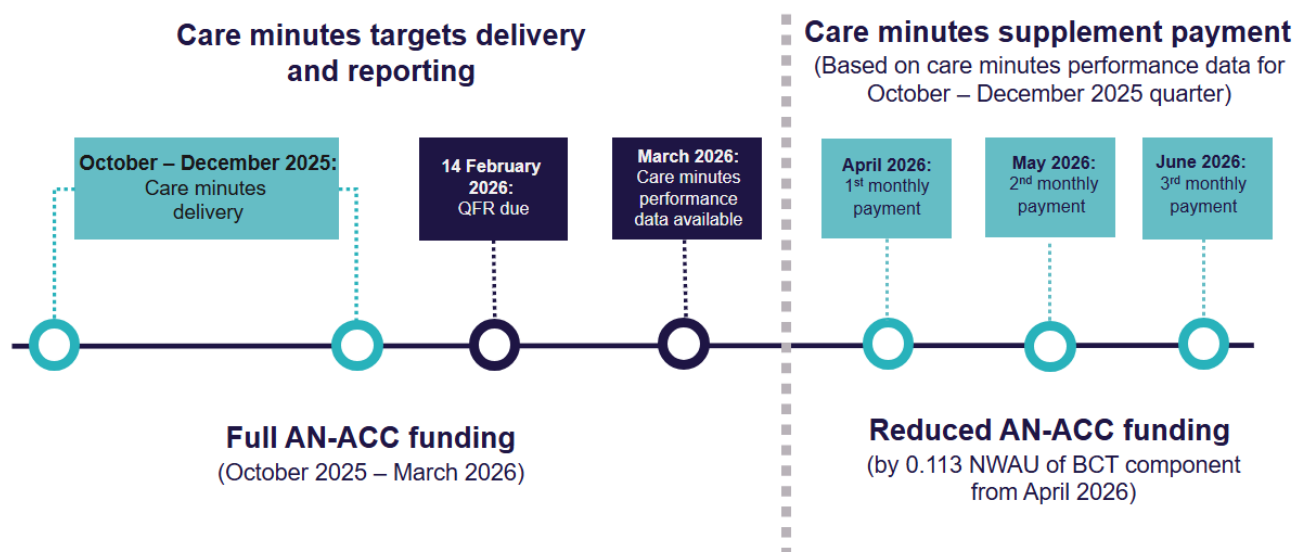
Care minutes targets delivery and reporting

Care minutes supplement payment
(Based on care minutes performance data for October – December 2025 quarter)

October – December 2025:
Care minutes delivery

14 February 2026:
QFR due

March 2026:
Care minutes performance data available

April 2026:
1$^{st}$ monthly payment

May 2026:
2$^{nd}$ monthly payment

June 2026:
3$^{rd}$ monthly payment

Full AN-ACC funding
(October 2025 – March 2026)

Reduced AN-ACC funding
(by 0.113 NWAU of BCT component from April 2026)